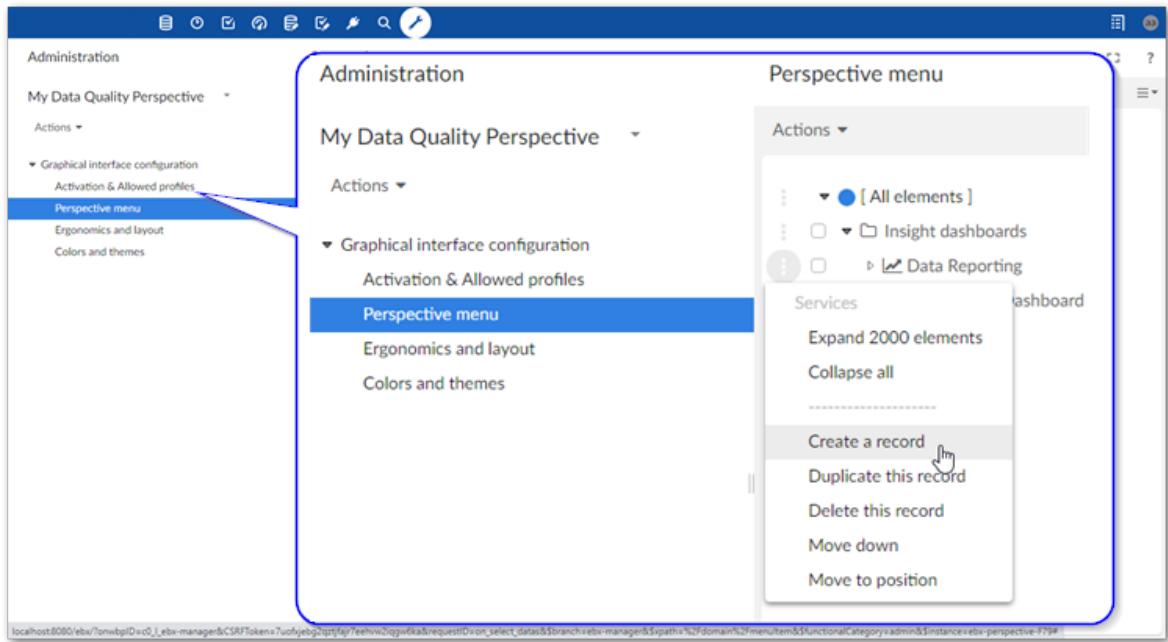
Administration

My Data Quality Perspective

Actions

Graphical interface configuration
Activation & Allowed profiles
Perspective menu
Ergonomics and layout
Colors and themes

Administration

My Data Quality Perspective

Actions

Graphical interface configuration
Activation & Allowed profiles
Perspective menu
Ergonomics and layout
Colors and themes

Perspective menu

Actions

[ All elements ]
Insight dashboards
Data Reporting
ashboard

Services
Expand 2000 elements
Collapse all
--------------------
Create a record
Duplicate this record
Delete this record
Move down
Move to position

localhost:8080/ebx/?onwbpID=c0_l_ebx-manager&CSRFToken=7uofxjebg2qztjfajr7eehvw2iqgw6ka&requestID=on_select_datas&$branch=ebx-manager&$xpath=%2Fdomain%2FmenuItem&$functionalCategory=admin&$instance=ebx-perspective-F79#